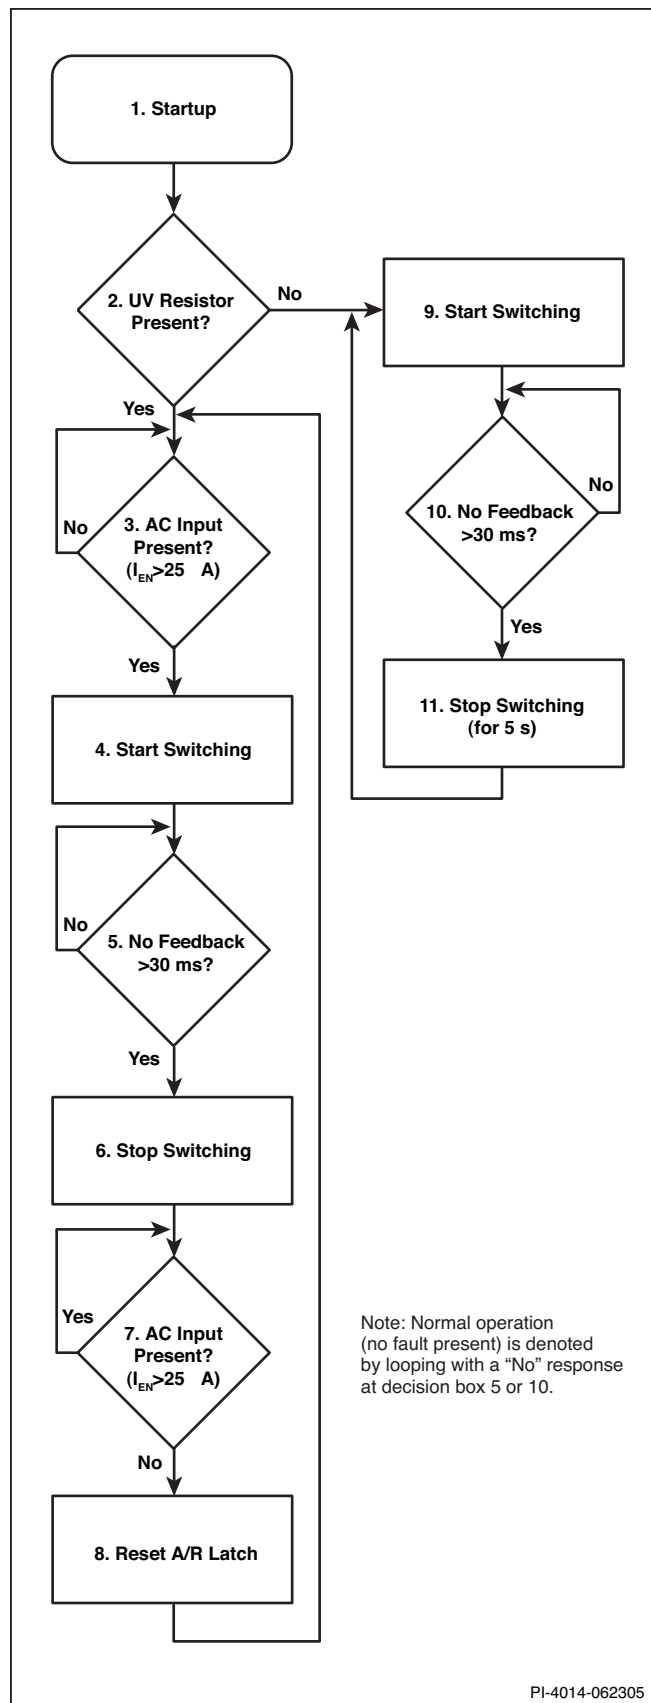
1. Startup

2. UV Resistor Present?

No

9. Start Switching

Yes

No

3. AC Input Present? ($I_{EN}$>25 A)

10. No Feedback >30 ms?

No

Yes

Yes

11. Stop Switching (for 5 s)

4. Start Switching

No

5. No Feedback >30 ms?

Yes

6. Stop Switching

Yes

7. AC Input Present? ($I_{EN}$>25 A)

Note: Normal operation (no fault present) is denoted by looping with a "No" response at decision box 5 or 10.

No

8. Reset A/R Latch

PI-4014-062305